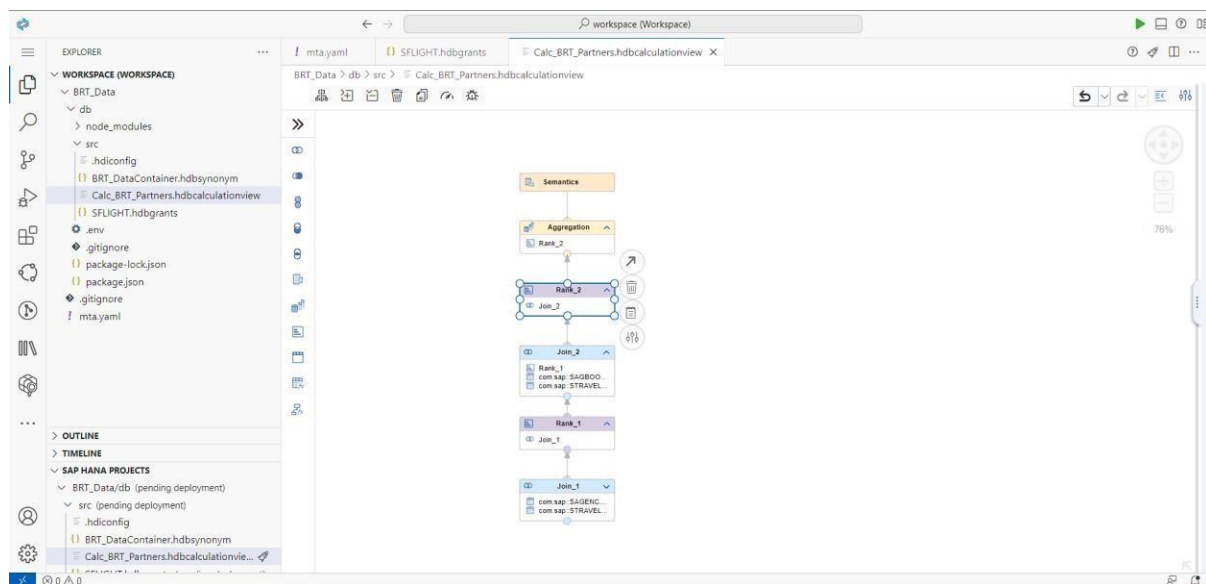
workspace (Workspace)

EXPLORER ...

WORKSPACE (WORKSPACE)
BRT_Data
db
node_modules
src
.hdiconfig
BRT_DataContainer.hdbsynonym
Calc_BRT_Partners.hdbcalculationview
SFLIGHT.hdbgrants
.env
.gitignore
package-lock.json
package.json
.gitignore
mta.yaml

OUTLINE
TIMELINE
SAP HANA PROJECTS
BRT_Data/db (pending deployment)
src (pending deployment)
.hdiconfig
BRT_DataContainer.hdbsynonym
Calc_BRT_Partners.hdbcalculationvie...

⊗ 0 ⚠ 0

mta.yaml | SFLIGHT.hdbgrants | Calc_BRT_Partners.hdbcalculationview ×

BRT_Data > db > src > Calc_BRT_Partners.hdbcalculationview

Semantics

Aggregation
Rank_2

Rank_2
Join_2

Join_2
Rank_1
com.sap::SAGBOO...
com.sap::STRAVEL...

Rank_1
Join_1

Join_1
com.sap::SAGENC...
com.sap::STRAVEL...

76%